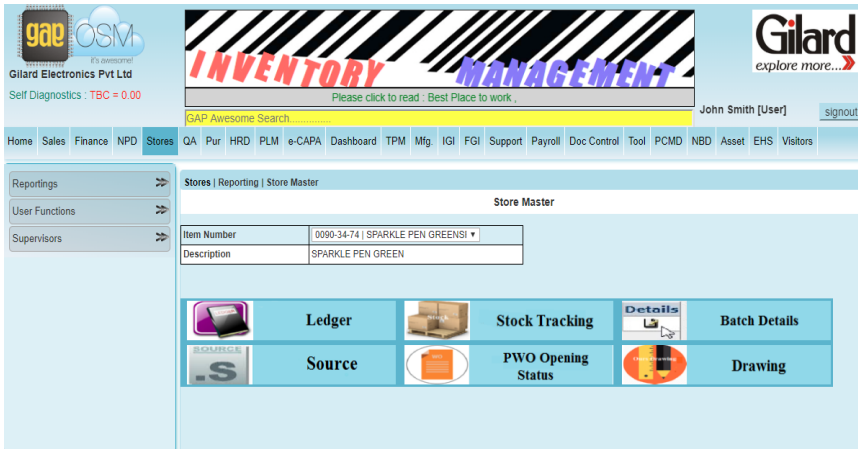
gae OSM it's awesome!

Gilard Electronics Pvt Ltd

Self Diagnostics : TBC = 0.00

INVENTORY MANAGEMENT

Please click to read : Best Place to work ,

GAP Awesome Search................

Gilard explore more...

John Smith [User]

signout

Home | Sales | Finance | NPD | Stores | QA | Pur | HRD | PLM | e-CAPA | Dashboard | TPM | Mfg. | IGI | FGI | Support | Payroll | Doc Control | Tool | PCMD | NBD | Asset | EHS | Visitors

Reportings

User Functions

Supervisors

Stores | Reporting | Store Master

Store Master

| Item Number | 0090-34-74 \| SPARKLE PEN GREENSI |
|---|---|
| Description | SPARKLE PEN GREEN |

Ledger

Stock

Stock Tracking

Details

Batch Details

SOURCE .S

Source

PWO Opening Status

Drawing

Drawing